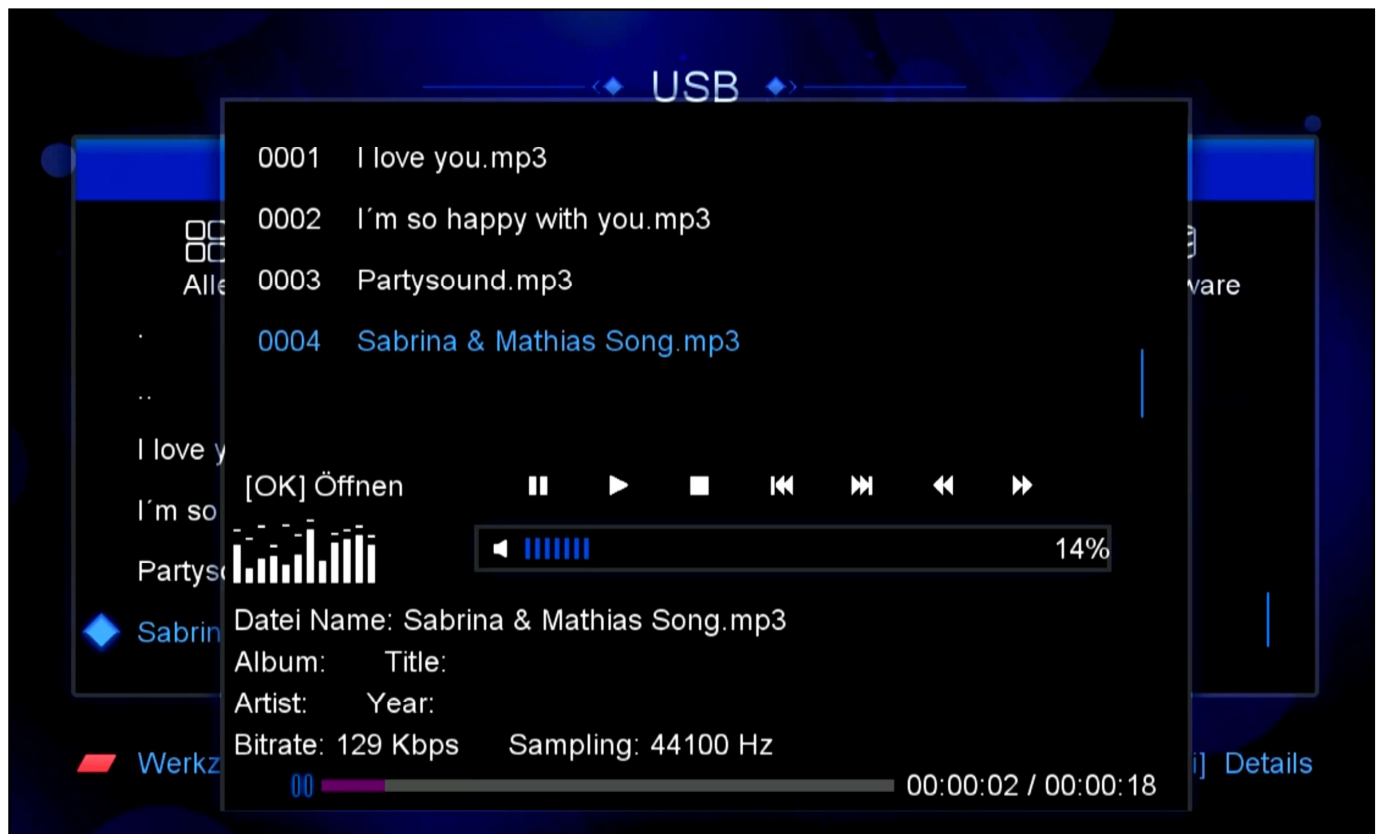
USB

Alle

ware

.

..

I love y

I´m so

Partys

Sabrin

Werkz

i] Details

0001 I love you.mp3

0002 I´m so happy with you.mp3

0003 Partysound.mp3

0004 Sabrina & Mathias Song.mp3

[OK] Öffnen

14%

Datei Name: Sabrina & Mathias Song.mp3

Album: Title:

Artist: Year:

Bitrate: 129 Kbps Sampling: 44100 Hz

00:00:02 / 00:00:18